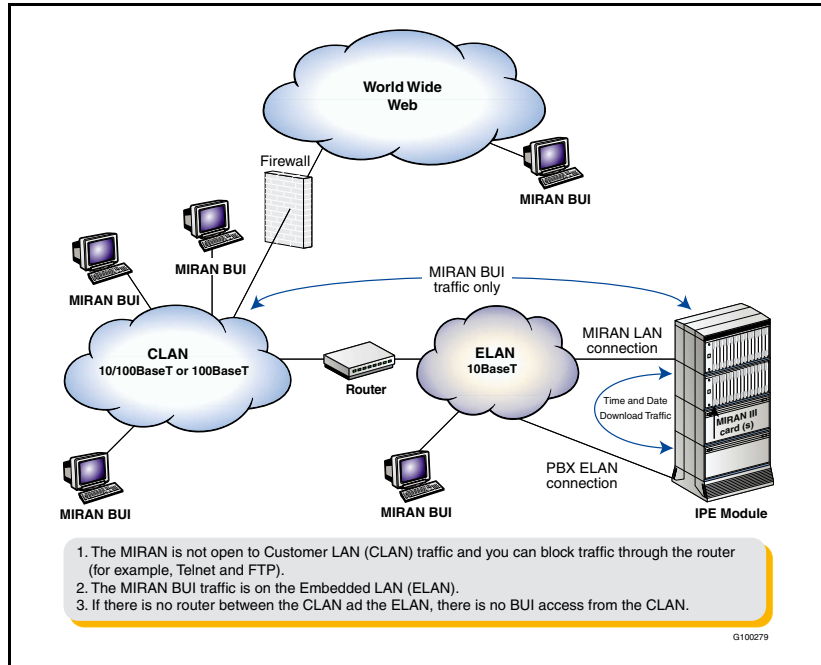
World Wide Web

Firewall

MIRAN BUI

MIRAN BUI

MIRAN BUI

MIRAN BUI traffic only

CLAN
10/100BaseT or 100BaseT

Router

ELAN
10BaseT

MIRAN LAN connection

Time and Date Download Traffic

MIRAN III card (s)

PBX ELAN connection

MIRAN BUI

MIRAN BUI

IPE Module

1. The MIRAN is not open to Customer LAN (CLAN) traffic and you can block traffic through the router (for example, Telnet and FTP).
2. The MIRAN BUI traffic is on the Embedded LAN (ELAN).
3. If there is no router between the CLAN ad the ELAN, there is no BUI access from the CLAN.

G100279